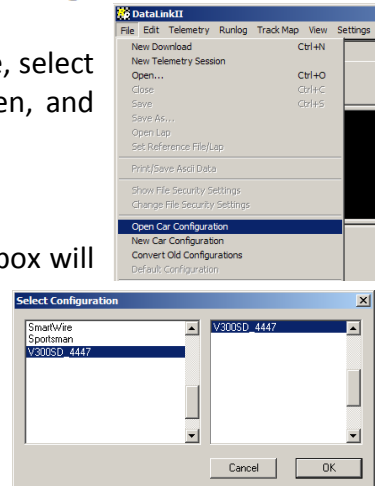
e, select
en, and

box will

DataLinkII
File Edit Telemetry Runlog Track Map View Settings
New Download Ctrl+N
New Telemetry Session
Open... Ctrl+O
Close Ctrl+C
Save Ctrl+S
Save As...
Open Lap
Set Reference File/Lap
Print/Save Ascii Data
Show File Security Settings
Change File Security Settings
Open Car Configuration
New Car Configuration
Convert Old Configurations
Default Configuration

Select Configuration
SmartWire
Sportsman
V300SD_4447
V300SD_4447
Cancel
OK